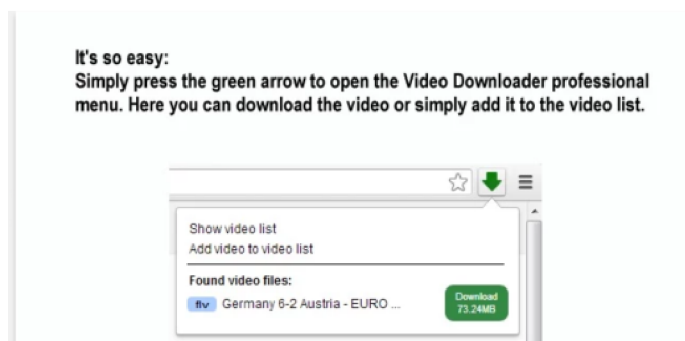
It's so easy:
Simply press the green arrow to open the Video Downloader professional menu. Here you can download the video or simply add it to the video list.

Show video list
Add video to video list

Found video files:
flv Germany 6-2 Austria - EURO ...
Download
73.24MB